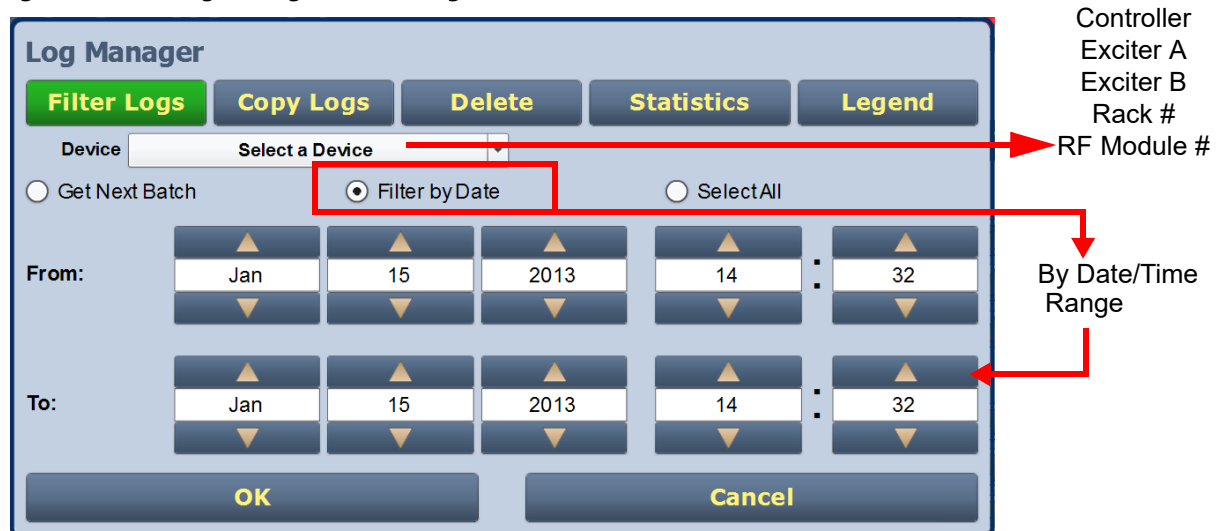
Log Manager

Filter Logs | Copy Logs | Delete | Statistics | Legend

Device Select a Device

Get Next Batch
Filter by Date
Select All

From: Jan 15 2013 14 : 32

To: Jan 15 2013 14 : 32

OK
Cancel

Controller
Exciter A
Exciter B
Rack #
RF Module #

By Date/Time Range